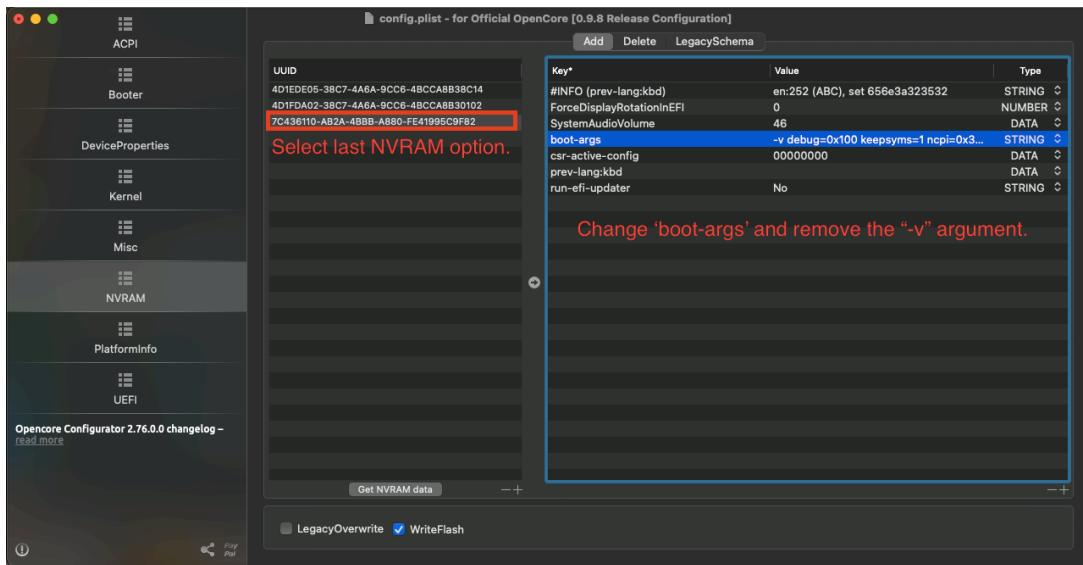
config.plist - for Official OpenCore [0.9.8 Release Configuration]

ACPI
Booter
DeviceProperties
Kernel
Misc
NVRAM
PlatformInfo
UEFI

Opencore Configurator 2.76.0.0 changelog – read more

Add Delete LegacySchema

| UUID |
|---|
| 4D1EDE05-38C7-4A6A-9CC6-4BCCA8B38C14 |
| 4D1FDA02-38C7-4A6A-9CC6-4BCCA8B30102 |
| 7C436110-AB2A-4BBB-A880-FE41995C9F82 |

Select last NVRAM option.

| Key* | Value | Type |
|---|---|---|
| #INFO (prev-lang:kbd) | en:252 (ABC), set 656e3a323532 | STRING |
| ForceDisplayRotationInEFI | 0 | NUMBER |
| SystemAudioVolume | 46 | DATA |
| boot-args | -v debug=0x100 keepsyms=1 ncpi=0x3... | STRING |
| csr-active-config | 00000000 | DATA |
| prev-lang:kbd | | DATA |
| run-efi-updater | No | STRING |

Change ‘boot-args’ and remove the “-v” argument.

Get NVRAM data — +

— +

LegacyOverwrite WriteFlash

Pay Pal